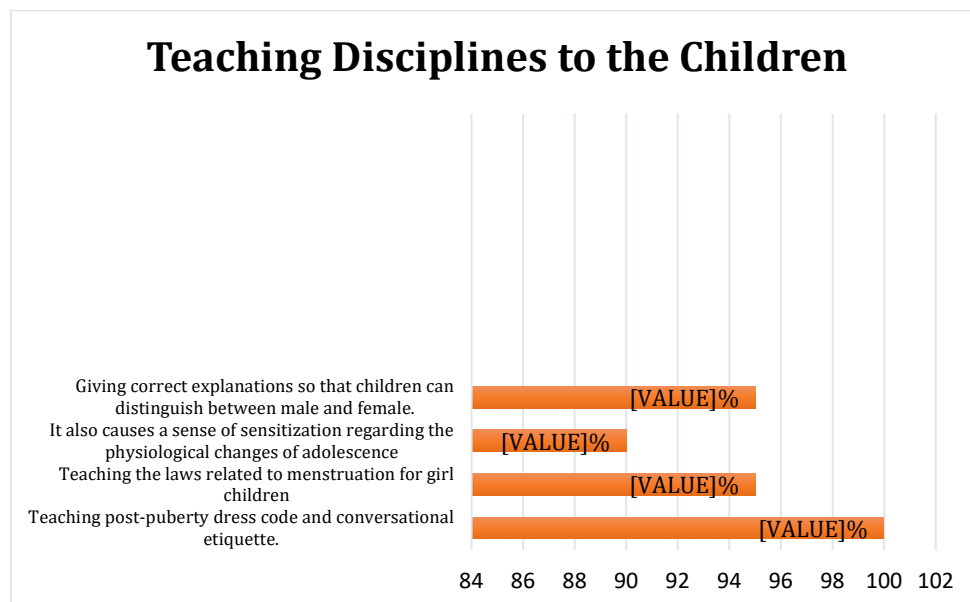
Teaching Disciplines to the Children

Giving correct explanations so that children can distinguish between male and female.

[VALUE]%

It also causes a sense of sensitization regarding the physiological changes of adolescence

[VALUE]%

Teaching the laws related to menstruation for girl children

[VALUE]%

Teaching post-puberty dress code and conversational etiquette.

[VALUE]%

84 86 88 90 92 94 96 98 100 102